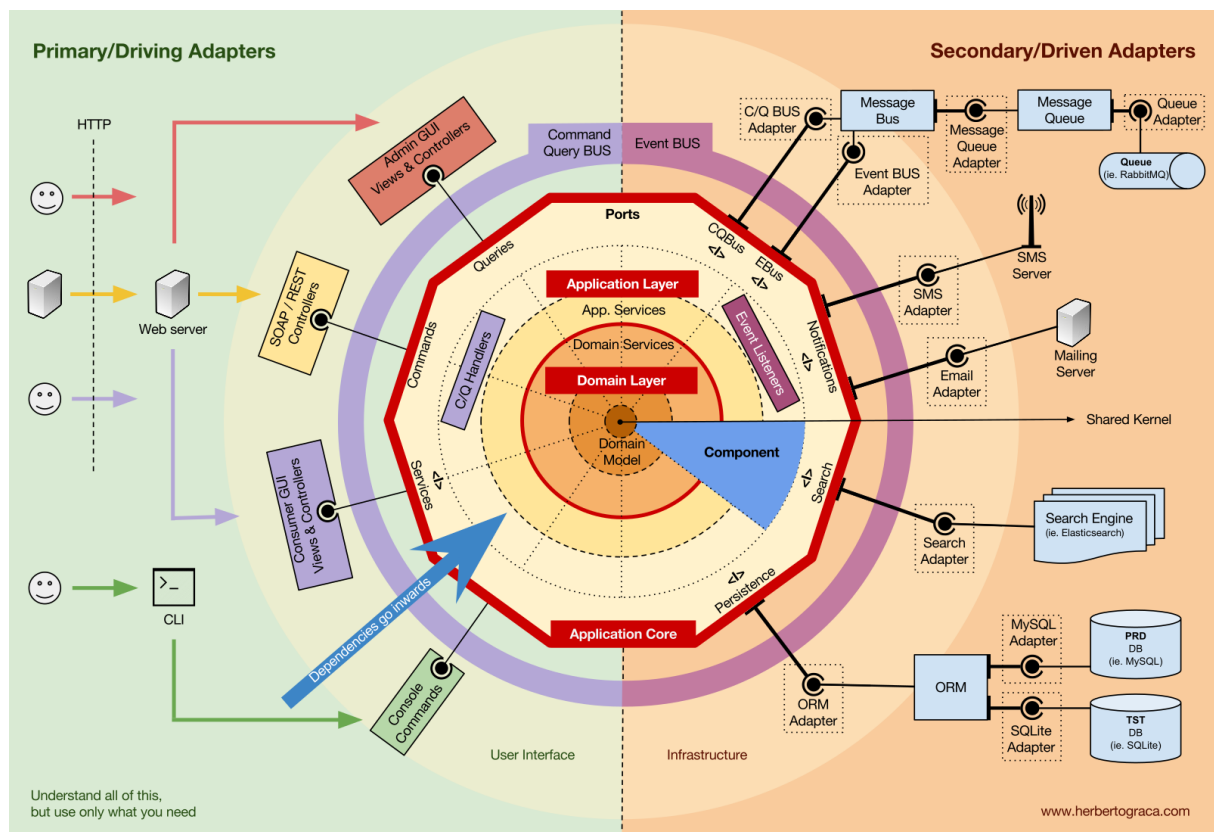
Primary/Driving Adapters

Secondary/Driven Adapters

HTTP

Web server

CLI

Admin GUI Views & Controllers

SOAP / REST Controllers

Consumer GUI Views & Controllers

Console Commands

Command Query BUS

Event BUS

Ports

Queries

Commands

Services

CQBus

EBus

Notifications

Search

Persistence

Application Layer

App. Services

Domain Services

Domain Layer

Domain Model

C/Q Handlers

Event Listeners

Component

Application Core

Dependencies go inwards

Shared Kernel

C/Q BUS Adapter

Message Bus

Message Queue Adapter

Message Queue

Queue Adapter

Queue (ie. RabbitMQ)

Event BUS Adapter

SMS Server

SMS Adapter

Mailing Server

Email Adapter

Search Engine (ie. Elasticsearch)

Search Adapter

MySQL Adapter

PRD DB (ie. MySQL)

ORM

ORM Adapter

SQLite Adapter

TST DB (ie. SQLite)

User Interface

Infrastructure

Understand all of this, but use only what you need

www.herbertograca.com